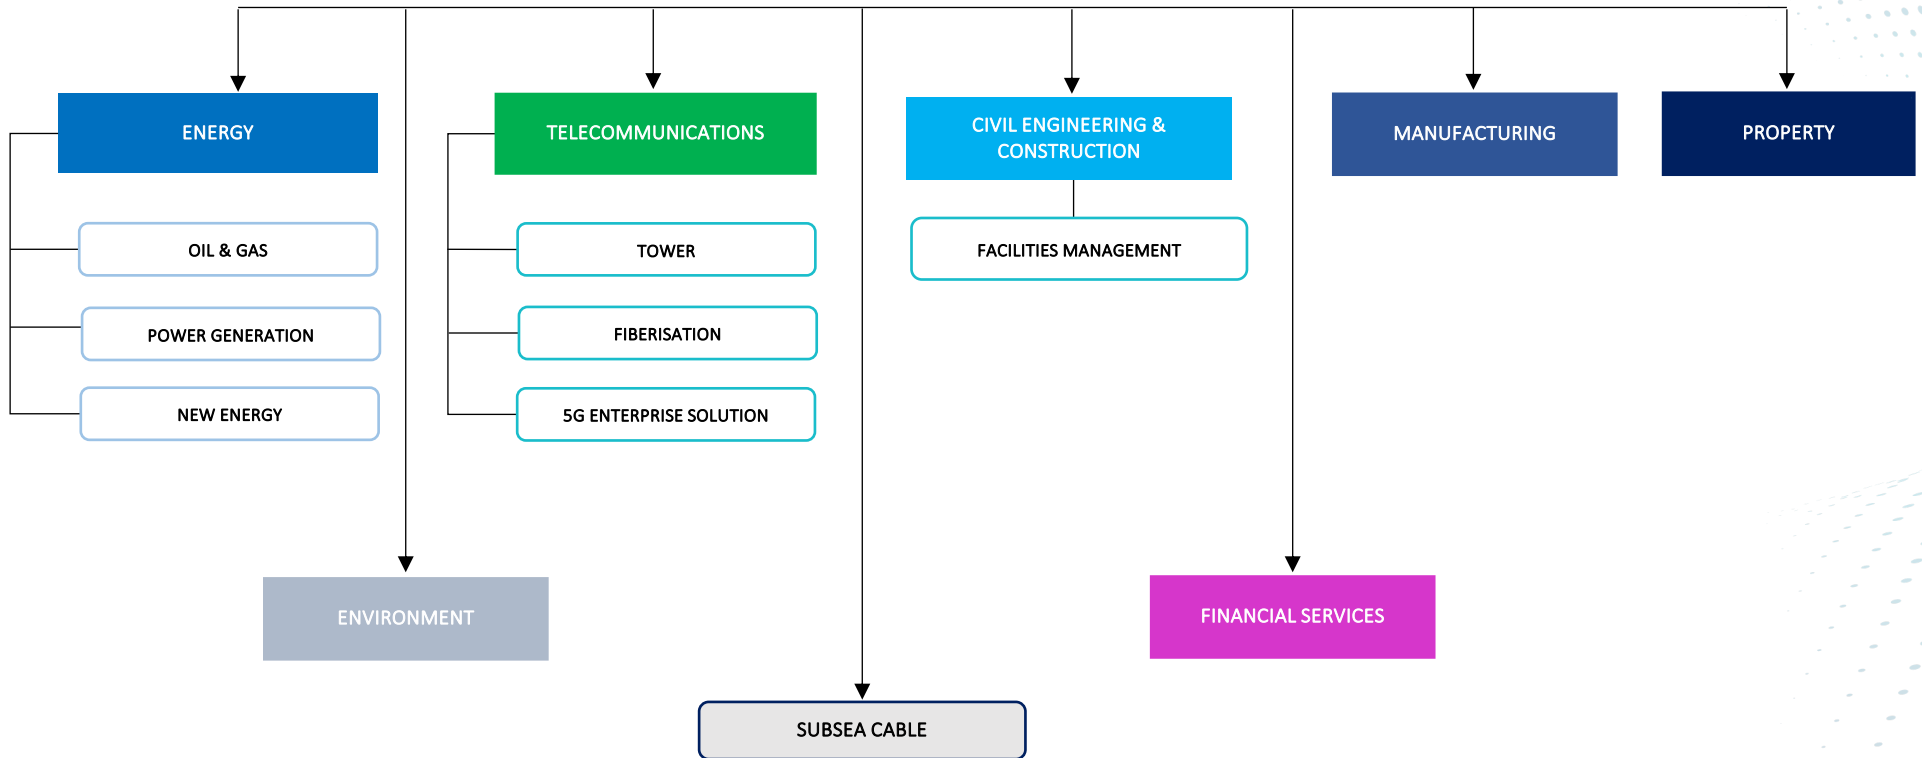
ENERGY

OIL & GAS

POWER GENERATION

NEW ENERGY

TELECOMMUNICATIONS

TOWER

FIBERISATION

5G ENTERPRISE SOLUTION

CIVIL ENGINEERING & CONSTRUCTION

FACILITIES MANAGEMENT

MANUFACTURING

PROPERTY

ENVIRONMENT

FINANCIAL SERVICES

SUBSEA CABLE